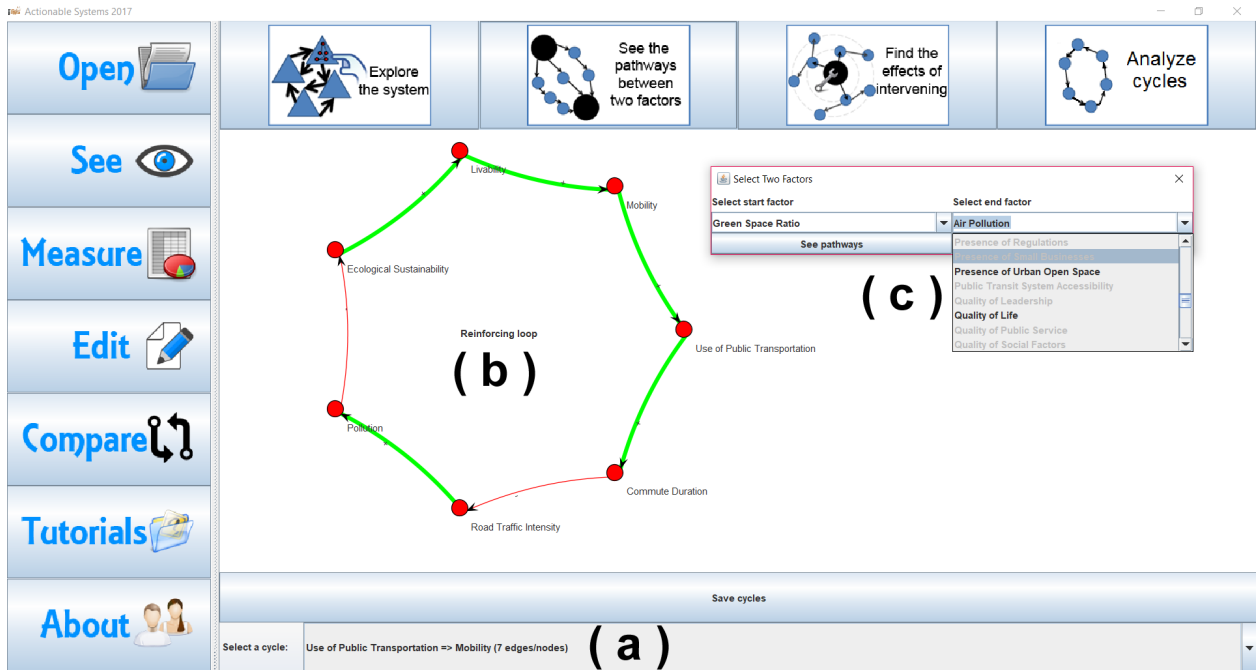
Actionable Systems 2017

Open

See

Measure

Edit

Compare

Tutorials

About

Explore the system

See the pathways between two factors

Find the effects of intervening

Analyze cycles

Livability

Mobility

Ecological Sustainability

Reinforcing loop

( b )

Use of Public Transportation

Pollution

Commute Duration

Road Traffic Intensity

Select Two Factors

Select start factor

Green Space Ratio

See pathways

Select end factor

Air Pollution

Presence of Regulations

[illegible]

Presence of Urban Open Space

Public Transit System Accessibility

Quality of Leadership

Quality of Life

Quality of Public Service

Quality of Social Factors

( c )

Save cycles

Select a cycle:

Use of Public Transportation => Mobility (7 edges/nodes)

( a )